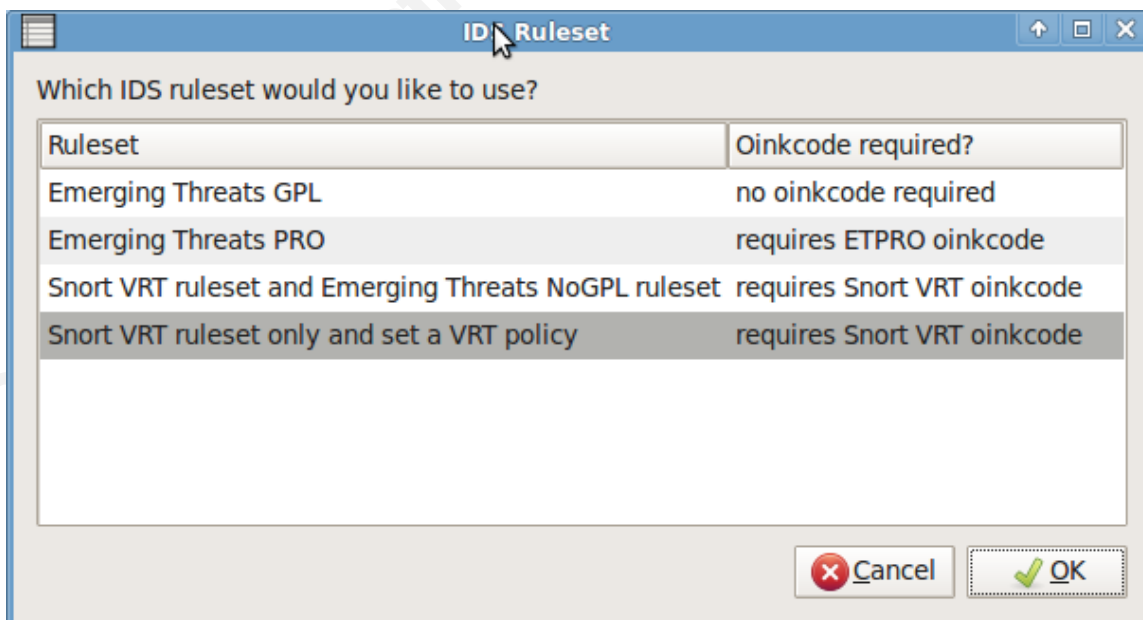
IDS Ruleset

Which IDS ruleset would you like to use?

| Ruleset | Oinkcode required? |
|---|---|
| Emerging Threats GPL | no oinkcode required |
| Emerging Threats PRO | requires ETPRO oinkcode |
| Snort VRT ruleset and Emerging Threats NoGPL ruleset | requires Snort VRT oinkcode |
| Snort VRT ruleset only and set a VRT policy | requires Snort VRT oinkcode |

Cancel OK